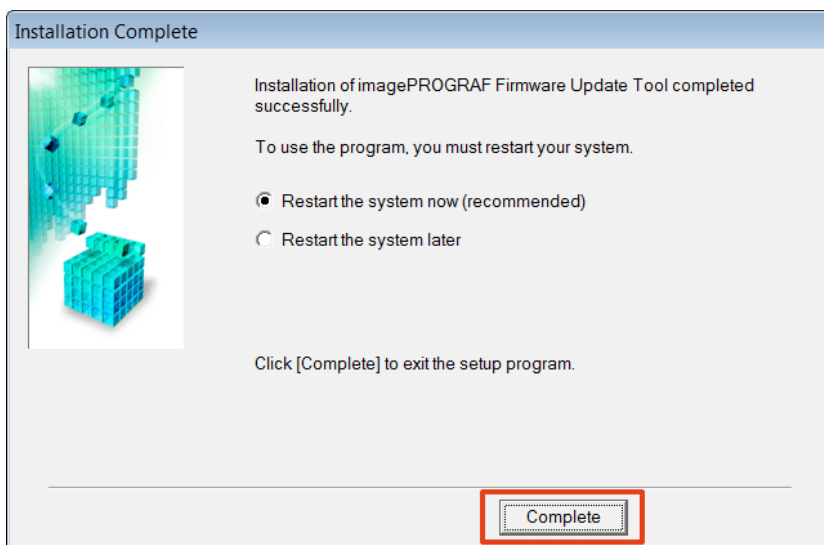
Installation Complete

Installation of imagePROGRAF Firmware Update Tool completed successfully.

To use the program, you must restart your system.

Restart the system now (recommended)

Restart the system later

Click [Complete] to exit the setup program.

Complete